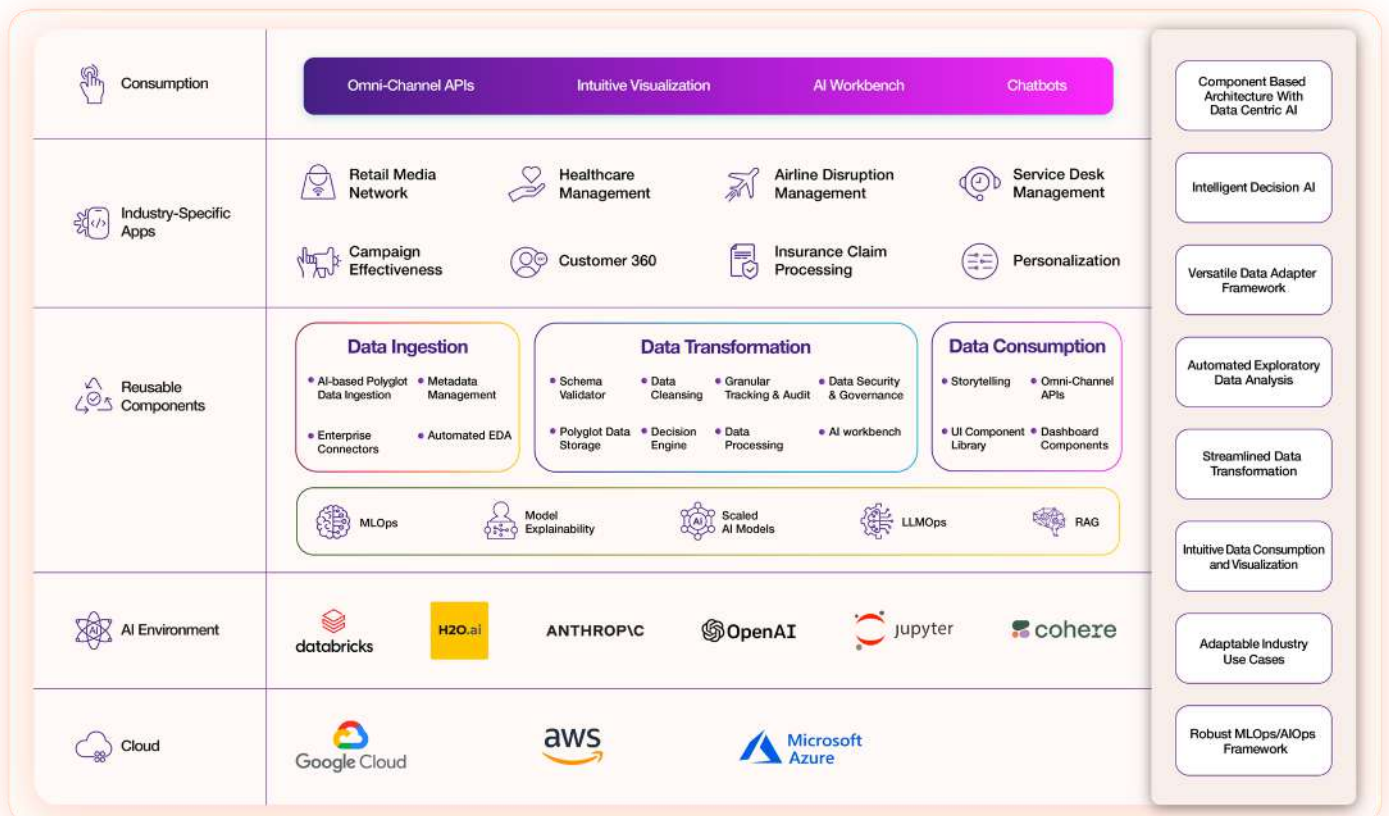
Consumption

Omni-Channel APIs | Intuitive Visualization | AI Workbench | Chatbots

Industry-Specific Apps

Retail Media Network
Healthcare Management
Airline Disruption Management
Service Desk Management
Campaign Effectiveness
Customer 360
Insurance Claim Processing
Personalization

Reusable Components

Data Ingestion
• AI-based Polyglot Data Ingestion
• Metadata Management
• Enterprise Connectors
• Automated EDA

Data Transformation
• Schema Validator
• Data Cleansing
• Granular Tracking & Audit
• Data Security & Governance
• Polyglot Data Storage
• Decision Engine
• Data Processing
• AI workbench

Data Consumption
• Storytelling
• Omni-Channel APIs
• UI Component Library
• Dashboard Components

MLOps
Model Explainability
Scaled AI Models
LLMOps
RAG

AI Environment

databricks
H2O.ai
ANTHROP\C
OpenAI
jupyter
cohere

Cloud

Google Cloud
aws
Microsoft Azure

Component Based Architecture With Data Centric AI

Intelligent Decision AI

Versatile Data Adapter Framework

Automated Exploratory Data Analysis

Streamlined Data Transformation

Intuitive Data Consumption and Visualization

Adaptable Industry Use Cases

Robust MLOps/AIOps Framework